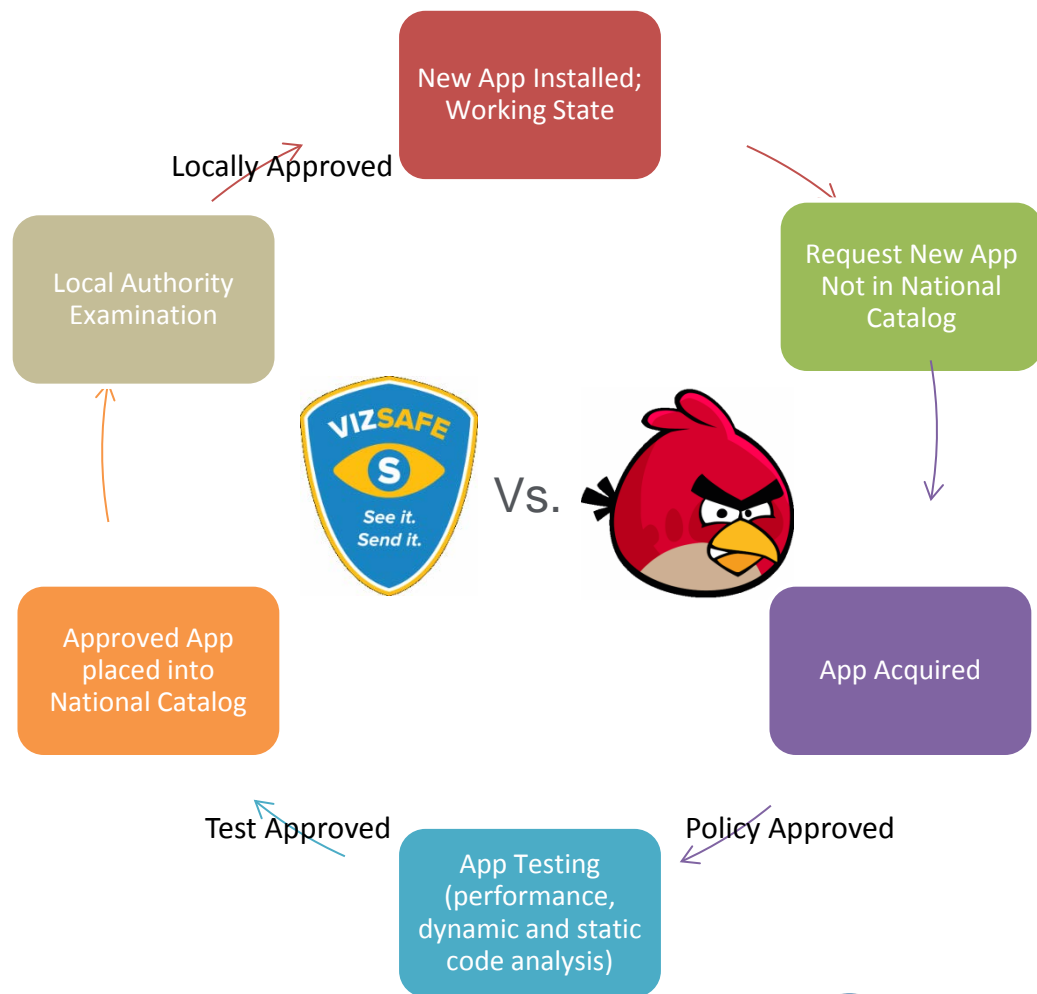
New App Installed; Working State

Request New App Not in National Catalog

App Acquired

Policy Approved

App Testing (performance, dynamic and static code analysis)

Test Approved

Approved App placed into National Catalog

Local Authority Examination

Locally Approved

VIZSAFE

S

See it. Send it.

Vs.